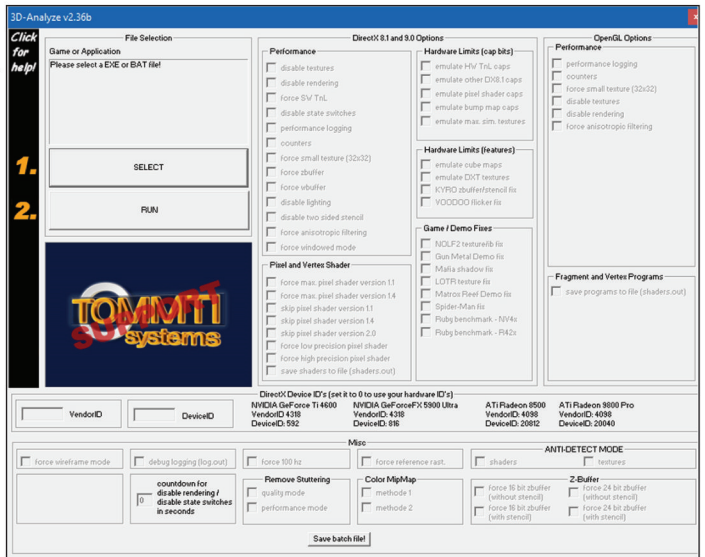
3D-Analyze v2.36b

Click for help!

1.

2.

File Selection
Game or Application
Please select a EXE or BAT file!

SELECT
RUN

TOMMTI systems
SUBMIT

DirectX 8.1 and 9.0 Options

Performance
disable textures
disable rendering
force SW TnL
disable state switches
performance logging
counters
force small texture (32x32)
force zbuffer
force wbuffer
disable lighting
disable two sided stencil
force anisotropic filtering
force windowed mode

Pixel and Vertex Shader
force max. pixel shader version 1.1
force max. pixel shader version 1.4
skip pixel shader version 1.1
skip pixel shader version 1.4
skip pixel shader version 2.0
force low precision pixel shader
force high precision pixel shader
save shaders to file (shaders.out)

Hardware Limits (cap bits)
emulate HW TnL caps
emulate other DX8.1 caps
emulate pixel shader caps
emulate bump map caps
emulate max. sim. textures

Hardware Limits (features)
emulate cube maps
emulate DXT textures
KYRO zbuffer/stencil fix
VOODOO flicker fix

Game / Demo Fixes
NOLF2 texture/lib fix
Gun Metal Demo fix
Mafia shadow fix
LOTR texture fix
Matrox Reef Demo fix
Spider-Man fix
Rubg benchmark - NV4x
Rubg benchmark - R42x

OpenGL Options
Performance
performance logging
counters
force small texture (32x32)
disable textures
disable rendering
force anisotropic filtering

Fragment and Vertex Programs
save programs to file (shaders.out)

DirectX Device ID's (set it to 0 to use your hardware ID's)
VendorID
DeviceID
NVIDIA GeForce Ti 4600
VendorID: 4318
DeviceID: 592
NVIDIA GeForceFX 5900 Ultra
VendorID: 4318
DeviceID: 816
ATi Radeon 8500
VendorID: 4098
DeviceID: 20812
ATi Radeon 9800 Pro
VendorID: 4098
DeviceID: 20040

Misc
force wireframe mode
debug logging (log.out)
force 100 hz
force reference rast.
ANTI-DETECT MODE
shaders
textures

0
countdown for disable rendering / disable state switches in seconds

Remove Stuttering
quality mode
performance mode

Color MipMap
methode 1
methode 2

Z-Buffer
force 16 bit zbuffer (without stencil)
force 16 bit zbuffer (with stencil)
force 24 bit zbuffer (without stencil)
force 24 bit zbuffer (with stencil)

Save batch file!